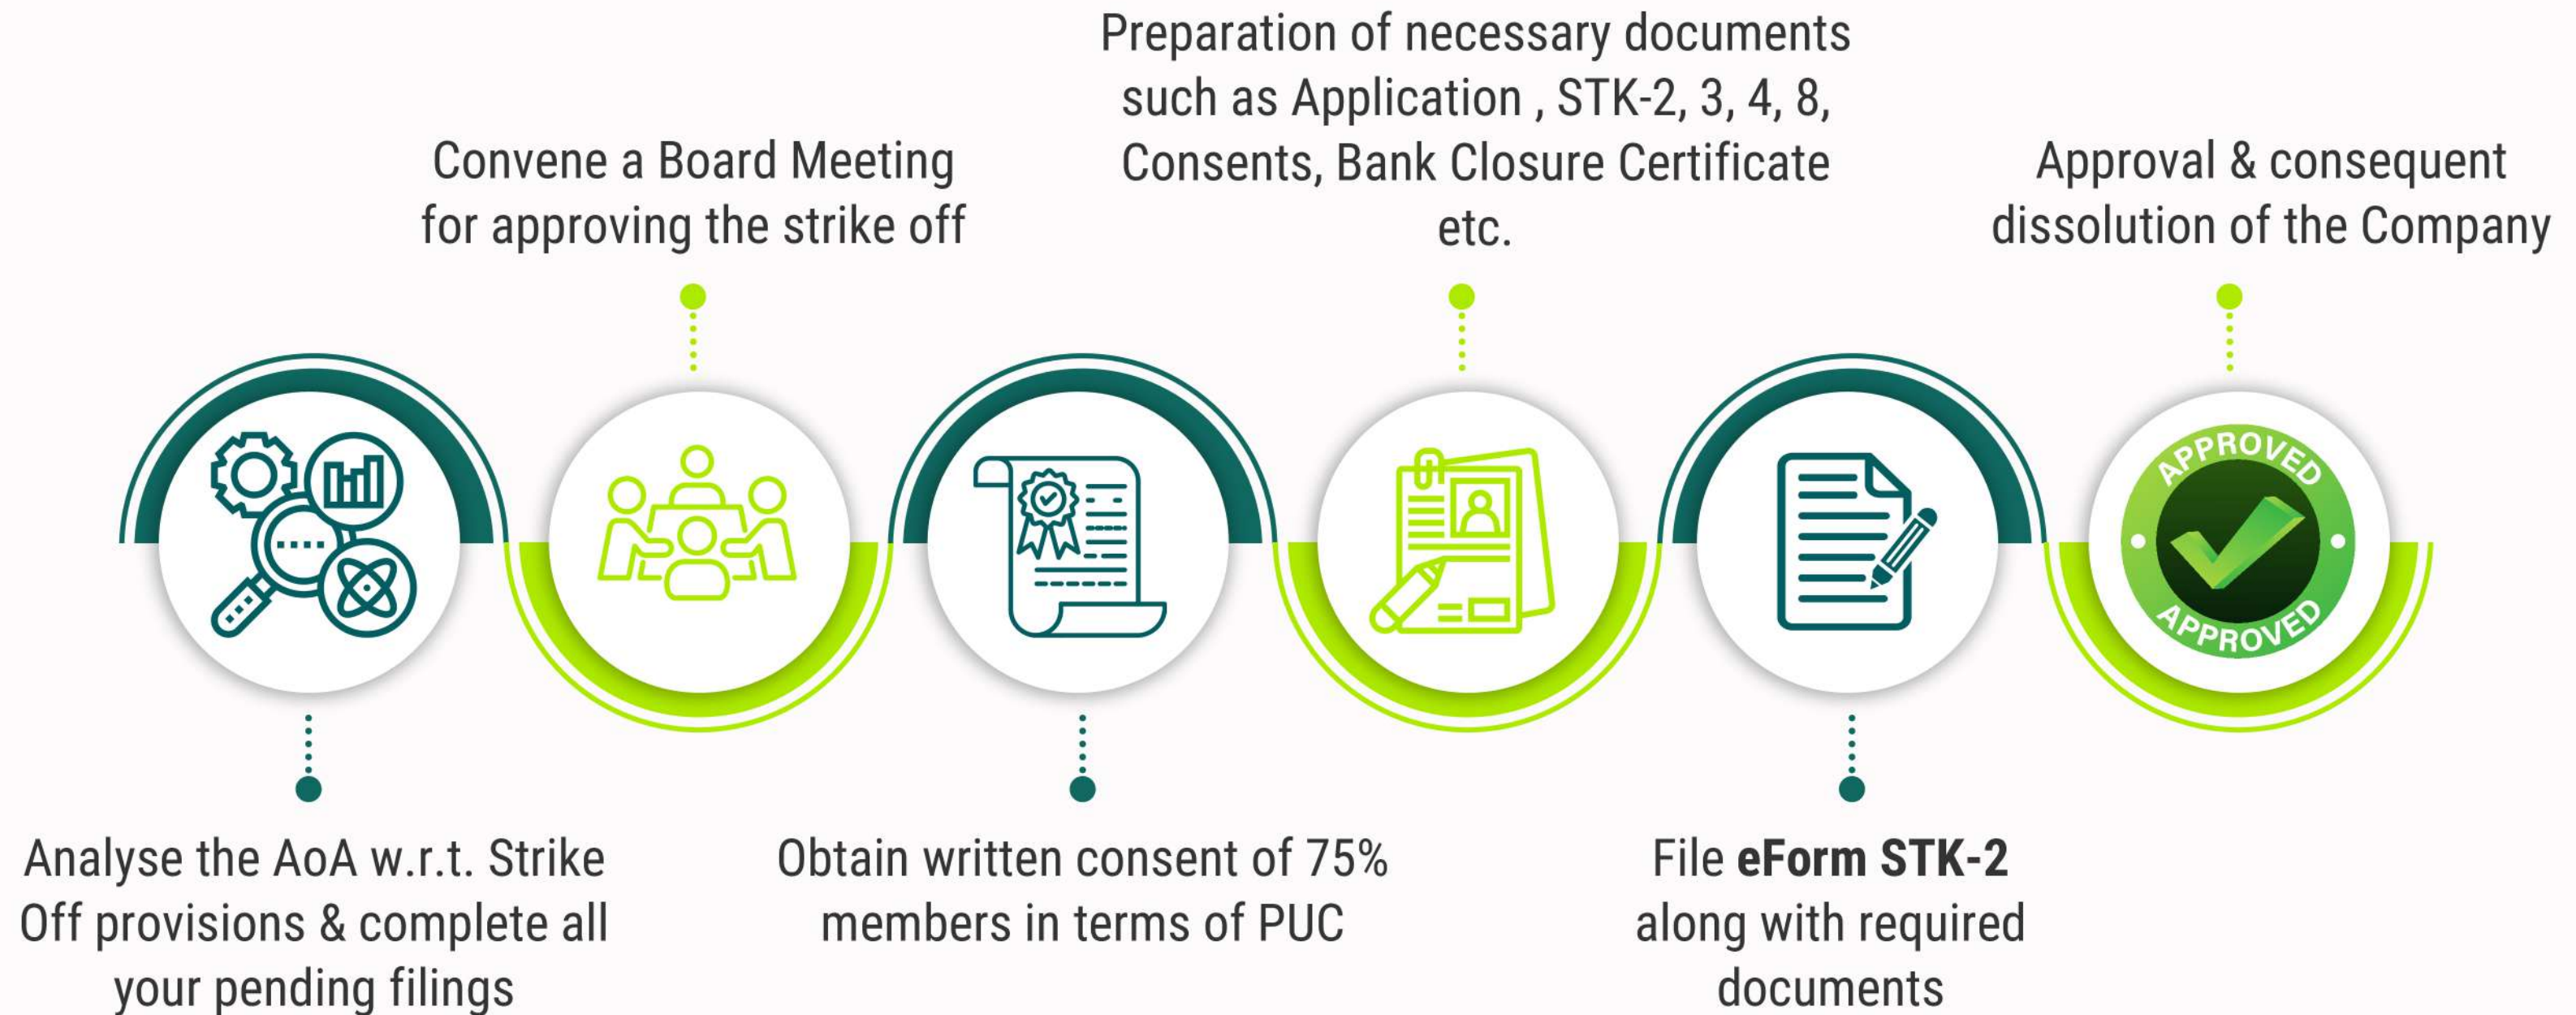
Analyse the AoA w.r.t. Strike Off provisions & complete all your pending filings

Convene a Board Meeting for approving the strike off

Obtain written consent of 75% members in terms of PUC

Preparation of necessary documents such as Application , STK-2, 3, 4, 8, Consents, Bank Closure Certificate etc.

File **eForm STK-2** along with required documents

Approval & consequent dissolution of the Company

APPROVED

APPROVED